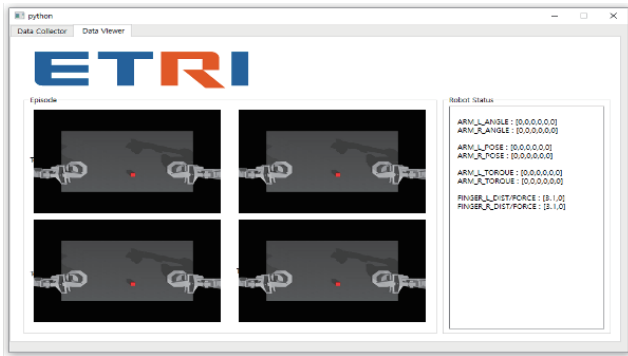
python

Data Collector | Data Viewer

ETRI

Episode

Robot Status

ARM_L_ANGLE : [0,0,0,0,0,0]
ARM_R_ANGLE : [0,0,0,0,0,0]

ARM_L_POSE : [0,0,0,0,0,0]
ARM_R_POSE : [0,0,0,0,0,0]

ARM_L_TORQUE : [0,0,0,0,0,0]
ARM_R_TORQUE : [0,0,0,0,0,0]

FINGER_L_DIST/FORCE : [0.1,0]
FINGER_R_DIST/FORCE : [0.1,0]